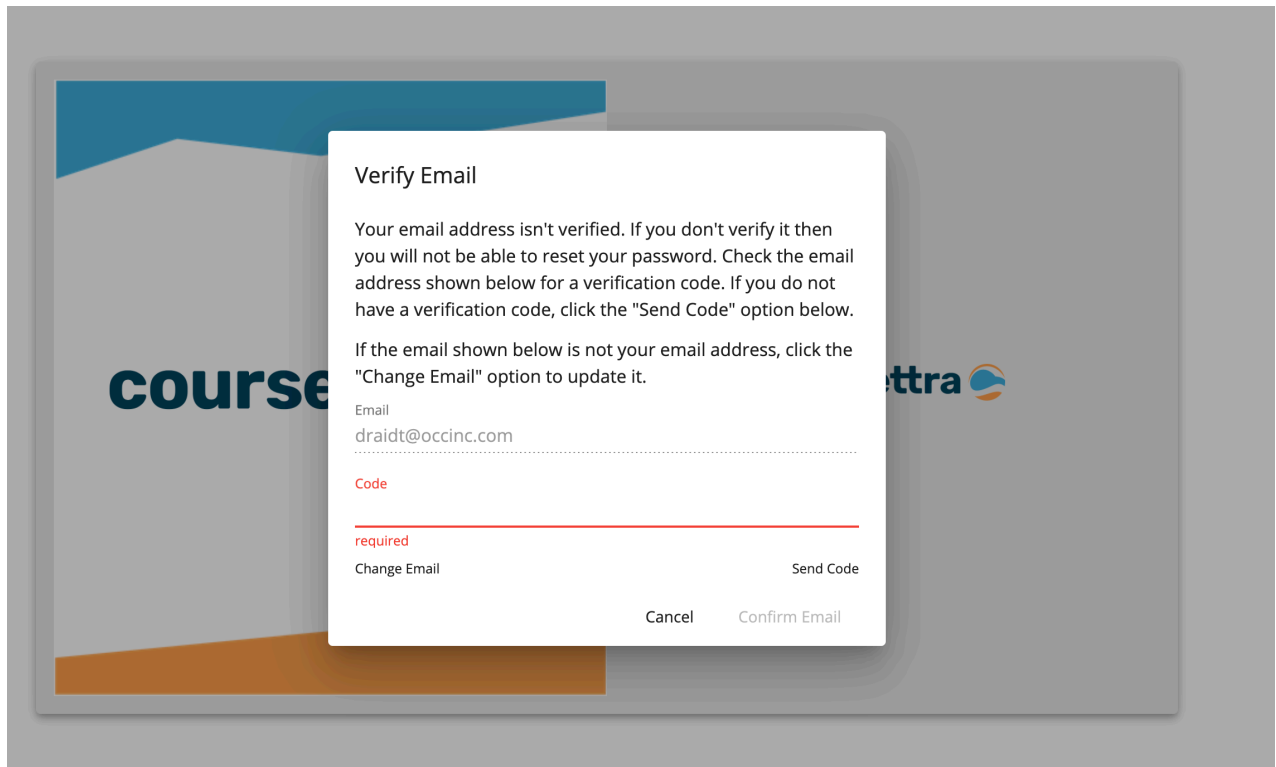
course

ettra

Verify Email

Your email address isn't verified. If you don't verify it then you will not be able to reset your password. Check the email address shown below for a verification code. If you do not have a verification code, click the "Send Code" option below.

If the email shown below is not your email address, click the "Change Email" option to update it.

Email
draidt@occinc.com

Code

required

Change Email

Send Code

Cancel

Confirm Email